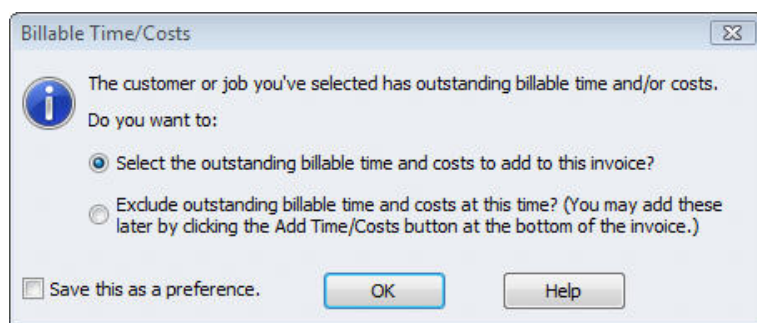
Billable Time/Costs

The customer or job you've selected has outstanding billable time and/or costs.

Do you want to:

Select the outstanding billable time and costs to add to this invoice?

Exclude outstanding billable time and costs at this time? (You may add these later by clicking the Add Time/Costs button at the bottom of the invoice.)

Save this as a preference.

OK

Help